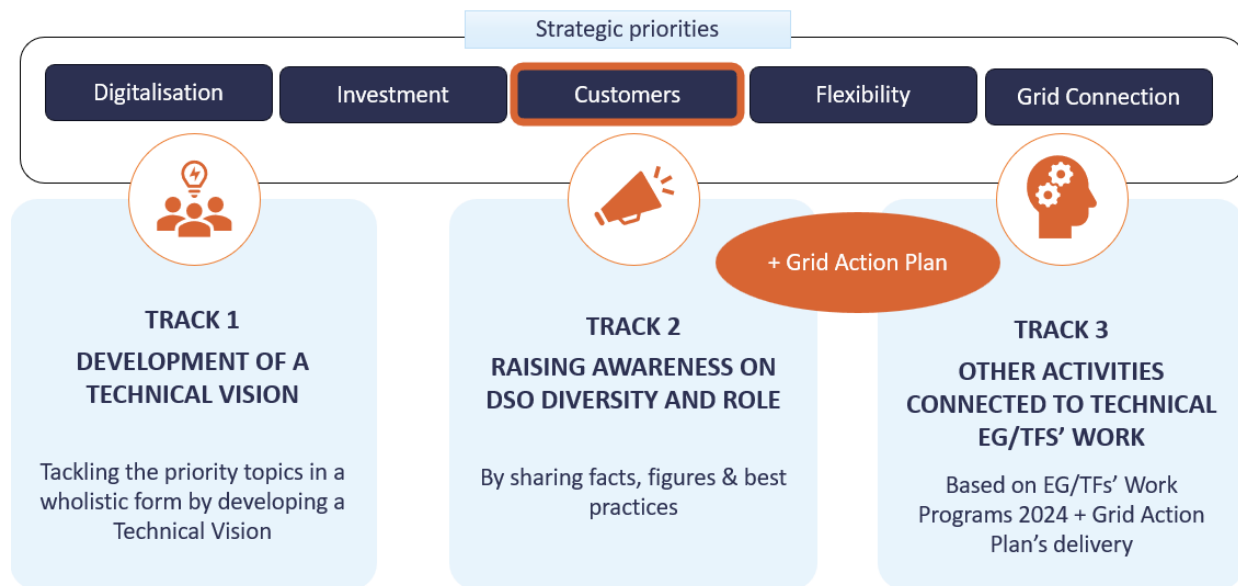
Strategic priorities

Digitalisation

Investment

Customers

Flexibility

Grid Connection

+ Grid Action Plan

TRACK 1
DEVELOPMENT OF A TECHNICAL VISION

Tackling the priority topics in a wholistic form by developing a Technical Vision

TRACK 2
RAISING AWARENESS ON DSO DIVERSITY AND ROLE

By sharing facts, figures & best practices

TRACK 3
OTHER ACTIVITIES CONNECTED TO TECHNICAL EG/TFS' WORK

Based on EG/TFs' Work Programs 2024 + Grid Action Plan's delivery